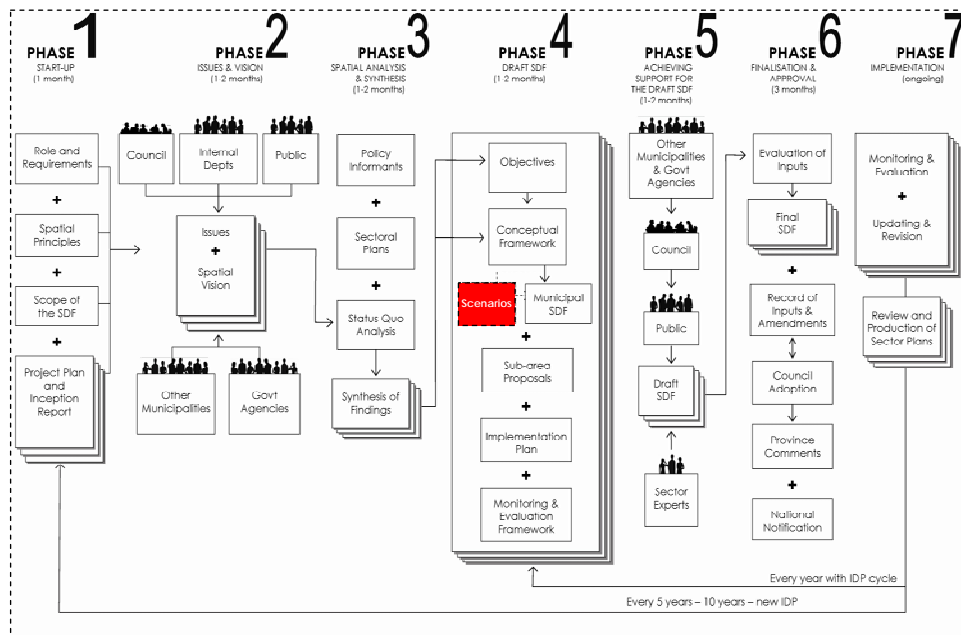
PHASE 1
START-UP
(1 month)

PHASE 2
ISSUES & VISION
(1-2 months)

PHASE 3
SPATIAL ANALYSIS & SYNTHESIS
(1-2 months)

PHASE 4
DRAFT SDF
(1-2 months)

PHASE 5
ACHIEVING SUPPORT FOR THE DRAFT SDF
(1-2 months)

PHASE 6
FINALISATION & APPROVAL
(3 months)

PHASE 7
IMPLEMENTATION
(ongoing)

Role and Requirements
+
Spatial Principles
+
Scope of the SDF
+
Project Plan and Inception Report

Council
Internal Depts
Public

Issues
+
Spatial Vision

Other Municipalities
Govt Agencies

Policy Informants
+
Sectoral Plans
+
Status Quo Analysis

Synthesis of Findings

Objectives

Conceptual Framework

Scenarios
Municipal SDF
+
Sub-area Proposals
+
Implementation Plan
+
Monitoring & Evaluation Framework

Other Municipalities & Govt Agencies

Council

Public

Draft SDF

Sector Experts

Evaluation of Inputs

Final SDF
+
Record of Inputs & Amendments

Council Adoption

Province Comments
+
National Notification

Monitoring & Evaluation
+
Updating & Revision

Review and Production of Sector Plans

Every year with IDP cycle

Every 5 years – 10 years – new IDP